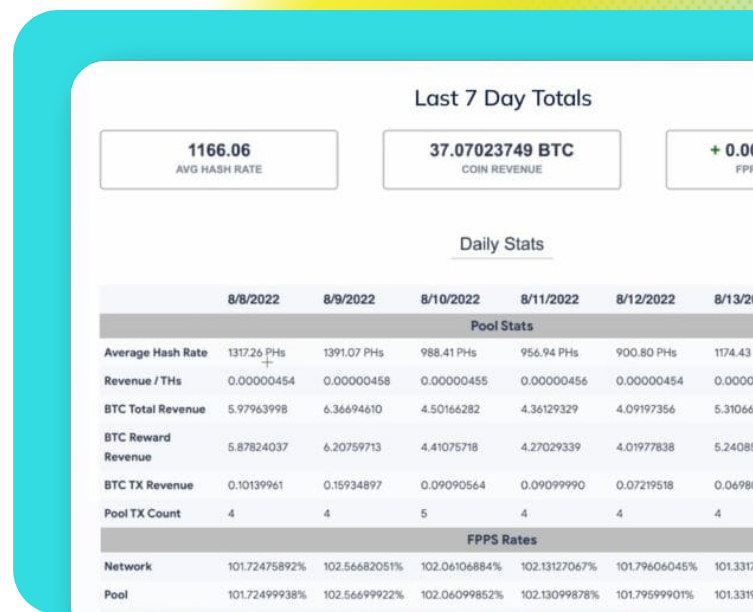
Last 7 Day Totals

1166.06
AVG HASH RATE

37.07023749 BTC
COIN REVENUE

+ 0.0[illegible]
FP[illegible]

Daily Stats

| | 8/8/2022 | 8/9/2022 | 8/10/2022 | 8/11/2022 | 8/12/2022 | 8/13/2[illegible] |
|---|---|---|---|---|---|---|
| | | | Pool Stats | | | |
| Average Hash Rate | 1317.26 PHs | 1391.07 PHs | 988.41 PHs | 956.94 PHs | 900.80 PHs | 1174.43 |
| Revenue / THs | 0.00000454 | 0.00000458 | 0.00000455 | 0.00000456 | 0.00000454 | 0.0000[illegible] |
| BTC Total Revenue | 5.97963998 | 6.36694610 | 4.50166282 | 4.36129329 | 4.09197356 | 5.3106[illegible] |
| BTC Reward Revenue | 5.87824037 | 6.20759713 | 4.41075718 | 4.27029339 | 4.01977838 | 5.2408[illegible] |
| BTC TX Revenue | 0.10139961 | 0.15934897 | 0.09090564 | 0.09099990 | 0.07219518 | 0.0698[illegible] |
| Pool TX Count | 4 | 4 | 5 | 4 | 4 | 4 |
| | | | FPPS Rates | | | |
| Network | 101.72475892% | 102.56682051% | 102.06106884% | 102.13127067% | 101.79606045% | 101.331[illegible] |
| Pool | 101.72499938% | 102.56699922% | 102.06099852% | 102.13099878% | 101.79599901% | 101.331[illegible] |